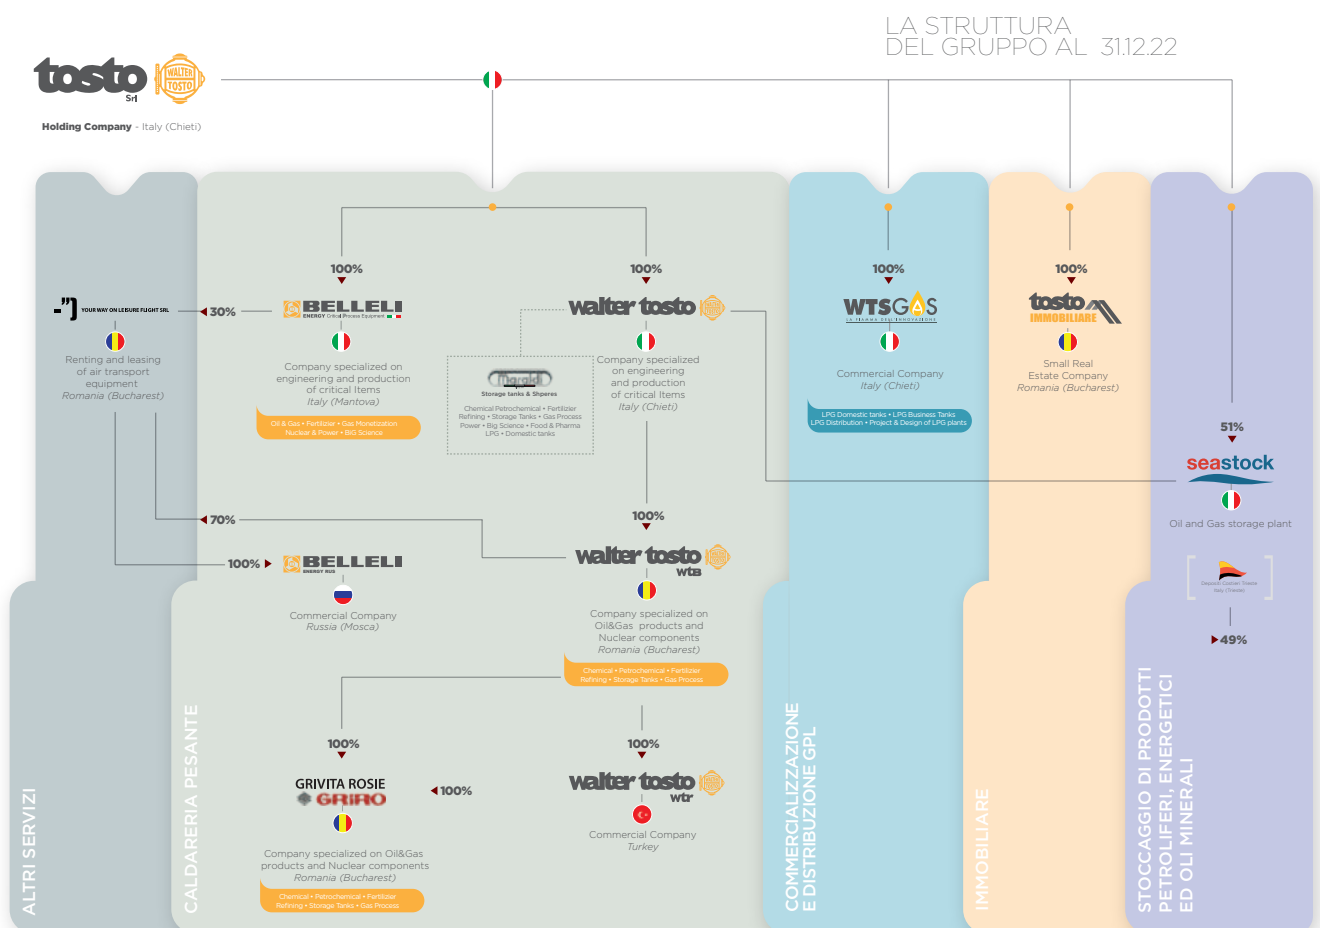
LA STRUTTURA
DEL GRUPPO AL 31.12.22

tosto Srl WALTER TOSTO

Holding Company - Italy (Chieti)

ALTRI SERVIZI

YOUR WAY ON LEISURE FLIGHT SRL

Renting and leasing of air transport equipment
Romania (Bucharest)

30%

70%

100%

CALDARERIA PESANTE

100%

BELLELI ENERGY Critical Process Equipment

Company specialized on engineering and production of critical Items
Italy (Mantova)

Oil & Gas • Fertilizer • Gas Monetization Nuclear & Power • BIG Science

100%

walter tosto

Company specialized on engineering and production of critical Items
Italy (Chieti)

Storage tanks & Shperes

Chemical Petrochemical • Fertilizer Refining • Storage Tanks • Gas Process Power • Big Science • Food & Pharma LPG • Domestic tanks

100%

walter tosto wts

Company specialized on Oil&Gas products and Nuclear components
Romania (Bucharest)

Chemical • Petrochemical • Fertilizer Refining • Storage Tanks • Gas Process

BELLELI ENERGY RUS

Commercial Company
Russia (Mosca)

100%

GRIVITA ROSIE GRIRO

100%

Company specialized on Oil&Gas products and Nuclear components
Romania (Bucharest)

Chemical • Petrochemical • Fertilizer Refining • Storage Tanks • Gas Process

100%

walter tosto wtr

Commercial Company
Turkey

COMMERCIALIZZAZIONE E DISTRIBUZIONE GPL

100%

WTSGAS LA FIAMMA DELL'INNOVAZIONE

Commercial Company
Italy (Chieti)

LPG Domestic tanks • LPG Business Tanks LPG Distribution • Project & Design of LPG plants

IMMOBILIARE

100%

tosto IMMOBILIARE

Small Real Estate Company
Romania (Bucharest)

STOCCAGGIO DI PRODOTTI PETROLIFERI, ENERGETICI ED OLI MINERALI

51%

seastock

Oil and Gas storage plant

Depositi Costieri Trieste Italy (Trieste)

49%